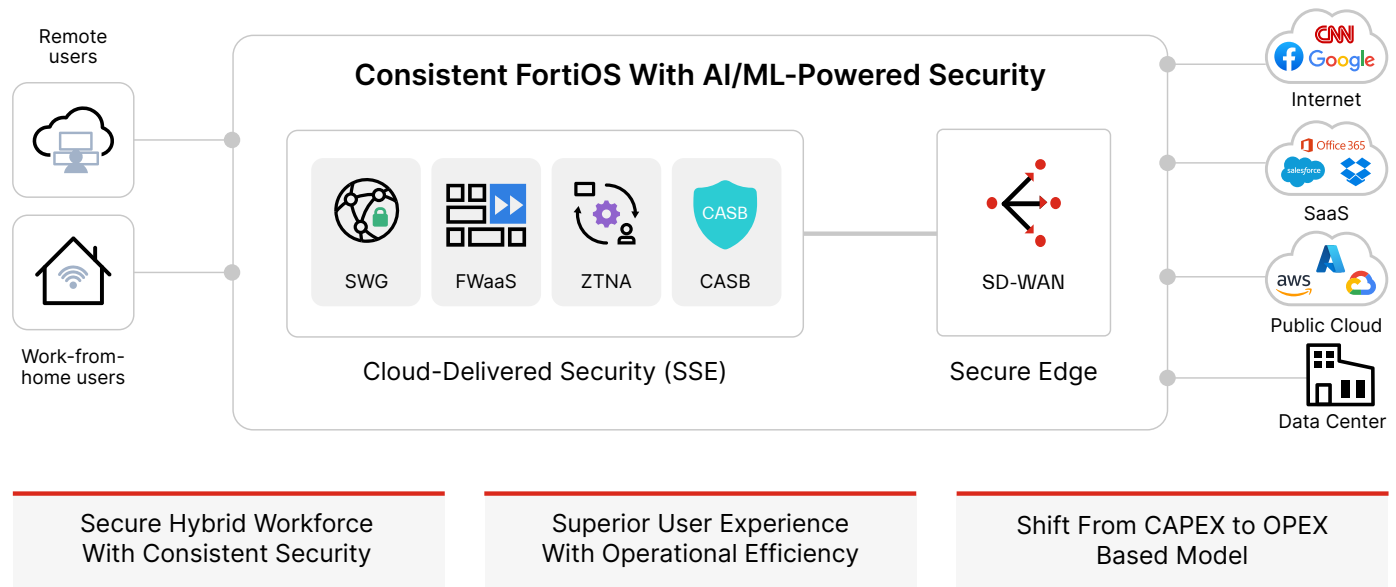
Remote users

Work-from-home users

Consistent FortiOS With AI/ML-Powered Security

CASB

SWG

FWaaS

ZTNA

CASB

Cloud-Delivered Security (SSE)

SD-WAN

Secure Edge

CNN

Google

Internet

Office 365

salesforce

SaaS

aws

Public Cloud

Data Center

Secure Hybrid Workforce With Consistent Security

Superior User Experience With Operational Efficiency

Shift From CAPEX to OPEX Based Model